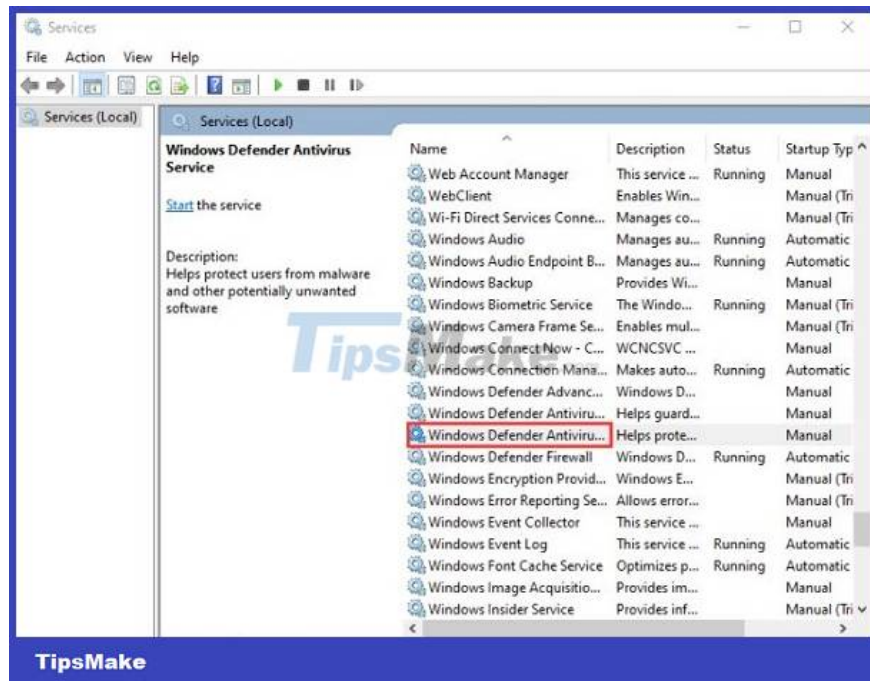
Services

File Action View Help

Services (Local)

Services (Local)

Windows Defender Antivirus Service

Start the service

Description:
Helps protect users from malware and other potentially unwanted software

| Name | Description | Status | Startup Typ |
|---|---|---|---|
| Web Account Manager | This service ... | Running | Manual |
| WebClient | Enables Win... | | Manual (Tri |
| Wi-Fi Direct Services Conne... | Manages co... | | Manual (Tri |
| Windows Audio | Manages au... | Running | Automatic |
| Windows Audio Endpoint B... | Manages au... | Running | Automatic |
| Windows Backup | Provides Wi... | | Manual |
| Windows Biometric Service | The Windo... | Running | Manual (Tri |
| Windows Camera Frame Se... | Enables mul... | | Manual (Tri |
| Windows Connect Now - C... | WCNCSVC ... | | Manual |
| Windows Connection Mana... | Makes auto... | Running | Automatic |
| Windows Defender Advanc... | Windows D... | | Manual |
| Windows Defender Antiviru... | Helps guard... | | Manual |
| Windows Defender Antiviru... | Helps prote... | | Manual |
| Windows Defender Firewall | Windows D... | Running | Automatic |
| Windows Encryption Provid... | Windows E... | | Manual (Tri |
| Windows Error Reporting Se... | Allows error... | | Manual (Tri |
| Windows Event Collector | This service ... | | Manual |
| Windows Event Log | This service ... | Running | Automatic |
| Windows Font Cache Service | Optimizes p... | Running | Automatic |
| Windows Image Acquisitio... | Provides im... | | Manual |
| Windows Insider Service | Provides inf... | | Manual (Tri |

TipsMake

TipsMake